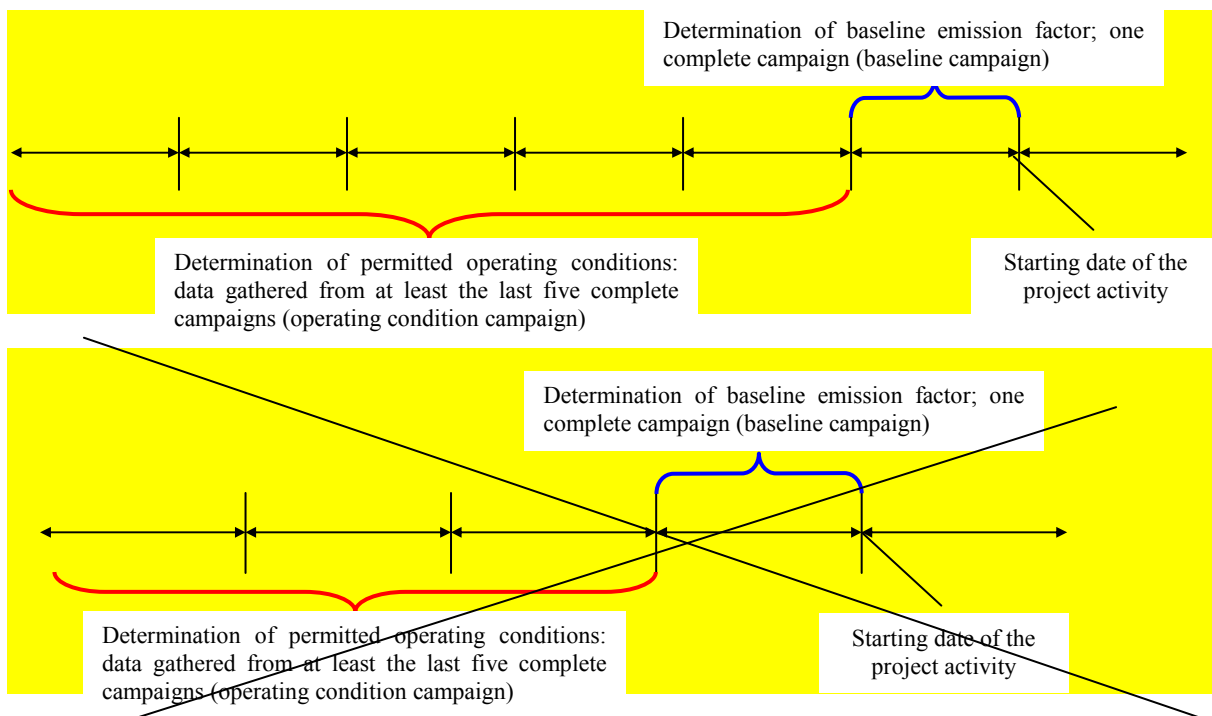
Determination of baseline emission factor; one complete campaign (baseline campaign)

Determination of permitted operating conditions: data gathered from at least the last five complete campaigns (operating condition campaign)

Starting date of the project activity

Determination of baseline emission factor; one complete campaign (baseline campaign)

Determination of permitted operating conditions: data gathered from at least the last five complete campaigns (operating condition campaign)

Starting date of the project activity